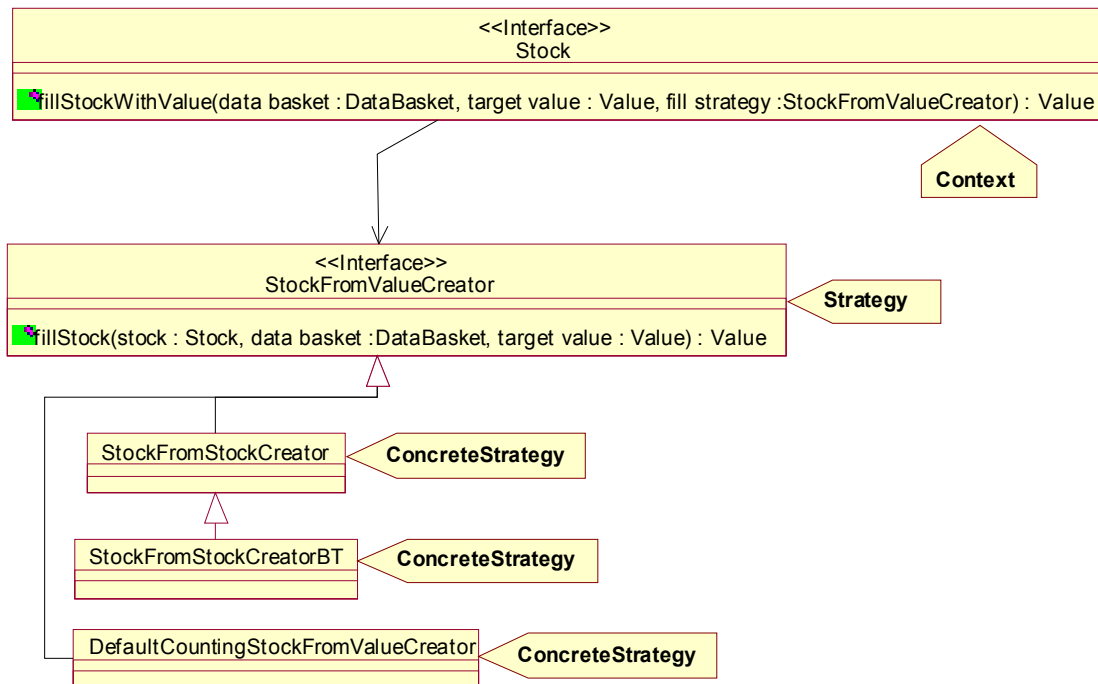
<<Interface>>
Stock

fillStockWithValue(data basket : DataBasket, target value : Value, fill strategy :StockFromValueCreator) : Value

Context

<<Interface>>
StockFromValueCreator

fillStock(stock : Stock, data basket :DataBasket, target value : Value) : Value

Strategy

StockFromStockCreator

ConcreteStrategy

StockFromStockCreatorBT

ConcreteStrategy

DefaultCountingStockFromValueCreator

ConcreteStrategy